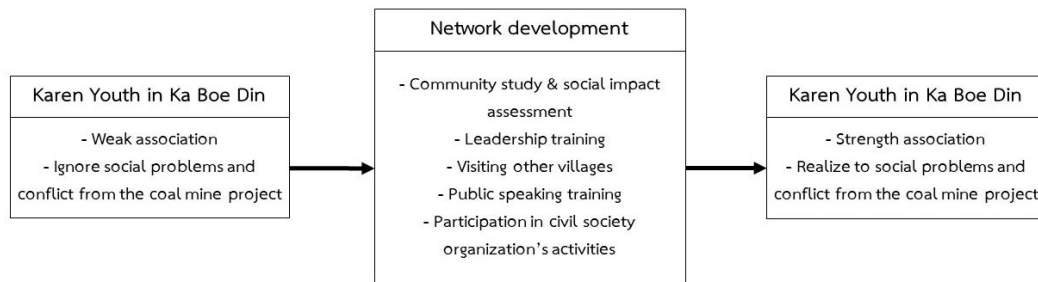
Karen Youth in Ka Boe Din

- Weak association
- Ignore social problems and conflict from the coal mine project

Network development

- Community study & social impact assessment
- Leadership training
- Visiting other villages
- Public speaking training
- Participation in civil society organization's activities

Karen Youth in Ka Boe Din

- Strength association
- Realize to social problems and conflict from the coal mine project